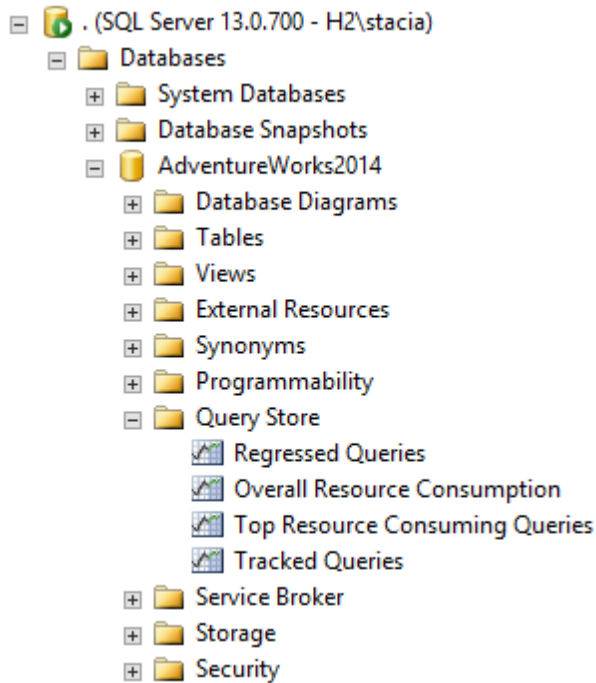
. (SQL Server 13.0.700 - H2\stacia)
Databases
System Databases
Database Snapshots
AdventureWorks2014
Database Diagrams
Tables
Views
External Resources
Synonyms
Programmability
Query Store
Regressed Queries
Overall Resource Consumption
Top Resource Consuming Queries
Tracked Queries
Service Broker
Storage
Security